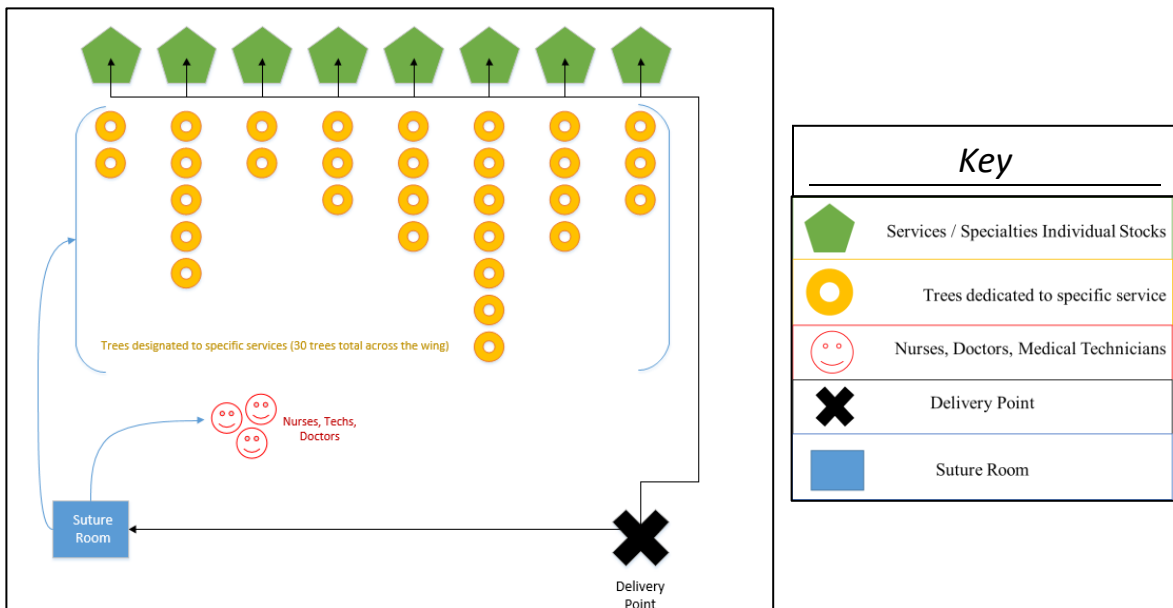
Trees designated to specific services (30 trees total across the wing)

Nurses, Techs, Doctors

Suture Room

Delivery Point

Key

Services / Specialties Individual Stocks

Trees dedicated to specific service

Nurses, Doctors, Medical Technicians

Delivery Point

Suture Room